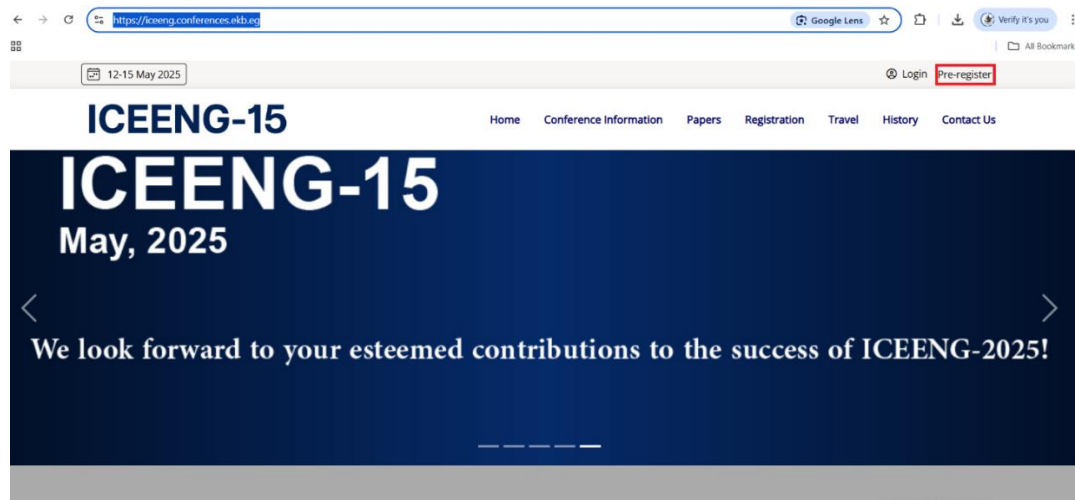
https://iceeng.conferences.ekb.eg

Google Lens

Verify it's you

All Bookmarks

12-15 May 2025

Login Pre-register

ICEENG-15

Home Conference Information Papers Registration Travel History Contact Us

ICEENG-15

May, 2025

We look forward to your esteemed contributions to the success of ICEENG-2025!